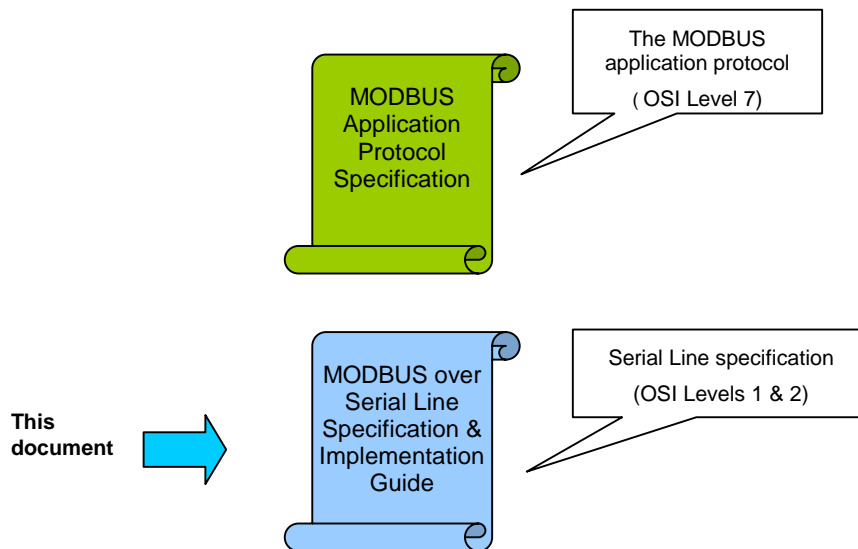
MODBUS Application Protocol Specification

The MODBUS application protocol
( OSI Level 7)

This document

MODBUS over Serial Line Specification & Implementation Guide

Serial Line specification
(OSI Levels 1 & 2)